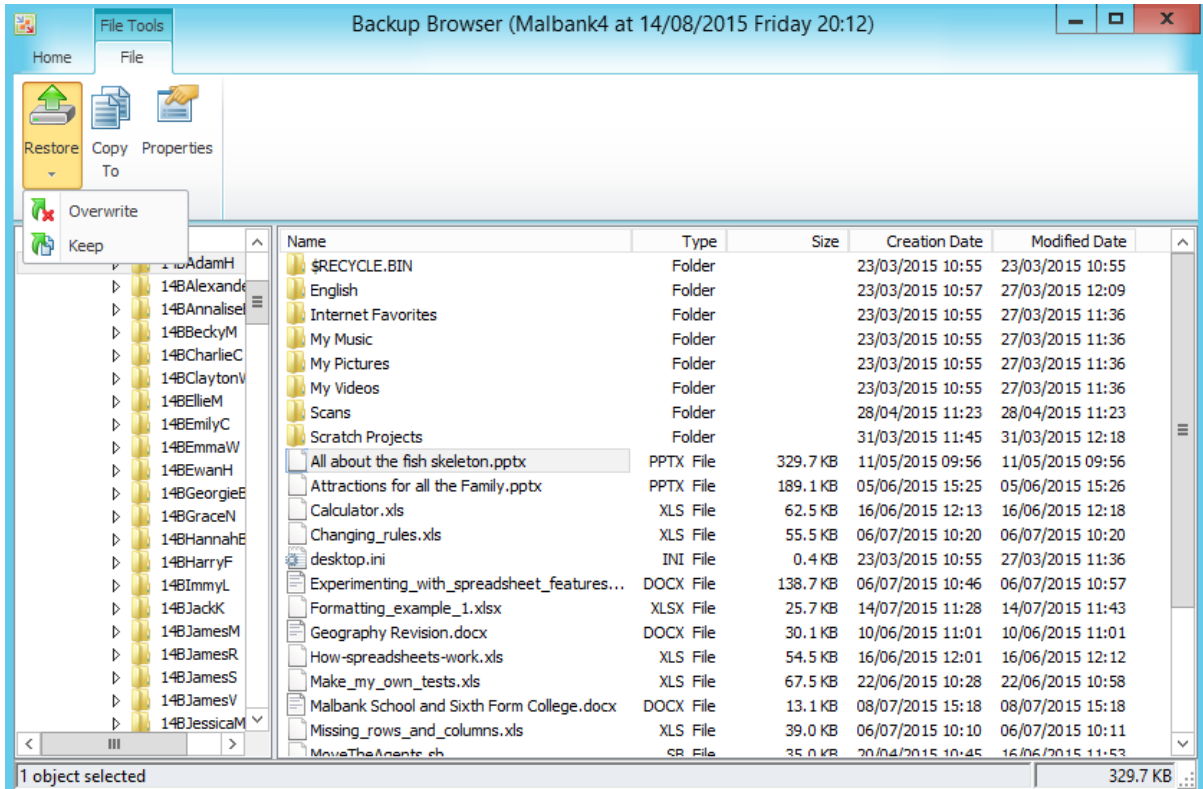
File Tools
Backup Browser (Malbank4 at 14/08/2015 Friday 20:12)
Home
File

Restore
Copy To
Properties

Overwrite
Keep

14BAdamH
14BAlexande
14BAnnaliseI
14BBeckyM
14BCharlieC
14BClaytonV
14BEllieM
14BEmilyC
14BEmmaW
14BEwanH
14BGeorgieE
14BGraceN
14BHannahB
14BHarryF
14BImmyL
14BJackK
14BJamesM
14BJamesR
14BJamesS
14BJamesV
14BJessicaM

| Name | Type | Size | Creation Date | Modified Date |
|---|---|---|---|---|
| $RECYCLE.BIN | Folder | | 23/03/2015 10:55 | 23/03/2015 10:55 |
| English | Folder | | 23/03/2015 10:57 | 27/03/2015 12:09 |
| Internet Favorites | Folder | | 23/03/2015 10:55 | 27/03/2015 11:36 |
| My Music | Folder | | 23/03/2015 10:55 | 27/03/2015 11:36 |
| My Pictures | Folder | | 23/03/2015 10:55 | 27/03/2015 11:36 |
| My Videos | Folder | | 23/03/2015 10:55 | 27/03/2015 11:36 |
| Scans | Folder | | 28/04/2015 11:23 | 28/04/2015 11:23 |
| Scratch Projects | Folder | | 31/03/2015 11:45 | 31/03/2015 12:18 |
| All about the fish skeleton.pptx | PPTX File | 329.7 KB | 11/05/2015 09:56 | 11/05/2015 09:56 |
| Attractions for all the Family.pptx | PPTX File | 189.1 KB | 05/06/2015 15:25 | 05/06/2015 15:26 |
| Calculator.xls | XLS File | 62.5 KB | 16/06/2015 12:13 | 16/06/2015 12:18 |
| Changing_rules.xls | XLS File | 55.5 KB | 06/07/2015 10:20 | 06/07/2015 10:20 |
| desktop.ini | INI File | 0.4 KB | 23/03/2015 10:55 | 27/03/2015 11:36 |
| Experimenting_with_spreadsheet_features... | DOCX File | 138.7 KB | 06/07/2015 10:46 | 06/07/2015 10:57 |
| Formatting_example_1.xlsx | XLSX File | 25.7 KB | 14/07/2015 11:28 | 14/07/2015 11:43 |
| Geography Revision.docx | DOCX File | 30.1 KB | 10/06/2015 11:01 | 10/06/2015 11:01 |
| How-spreadsheets-work.xls | XLS File | 54.5 KB | 16/06/2015 12:01 | 16/06/2015 12:12 |
| Make_my_own_tests.xls | XLS File | 67.5 KB | 22/06/2015 10:28 | 22/06/2015 10:58 |
| Malbank School and Sixth Form College.docx | DOCX File | 13.1 KB | 08/07/2015 15:18 | 08/07/2015 15:18 |
| Missing_rows_and_columns.xls | XLS File | 39.0 KB | 06/07/2015 10:10 | 06/07/2015 10:11 |
| MoveTheAgents.sb | SB File | 35.0 KB | 20/04/2015 10:45 | 16/06/2015 11:53 |

1 object selected
329.7 KB